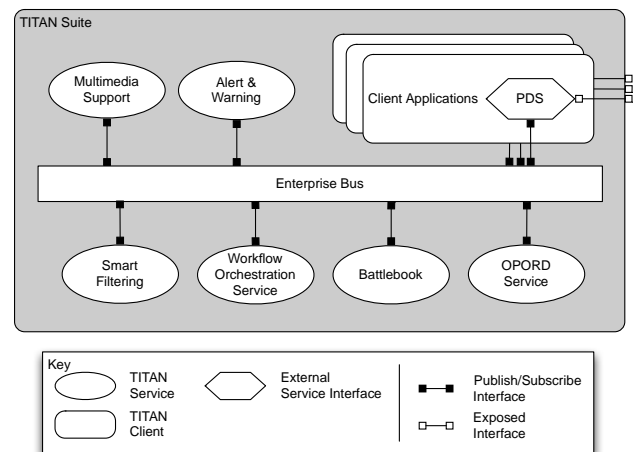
TITAN Suite

Multimedia Support

Alert & Warning

Client Applications

PDS

Enterprise Bus

Smart Filtering

Workflow Orchestration Service

Battlebook

OPORD Service

Key

TITAN Service

External Service Interface

Publish/Subscribe Interface

TITAN Client

Exposed Interface